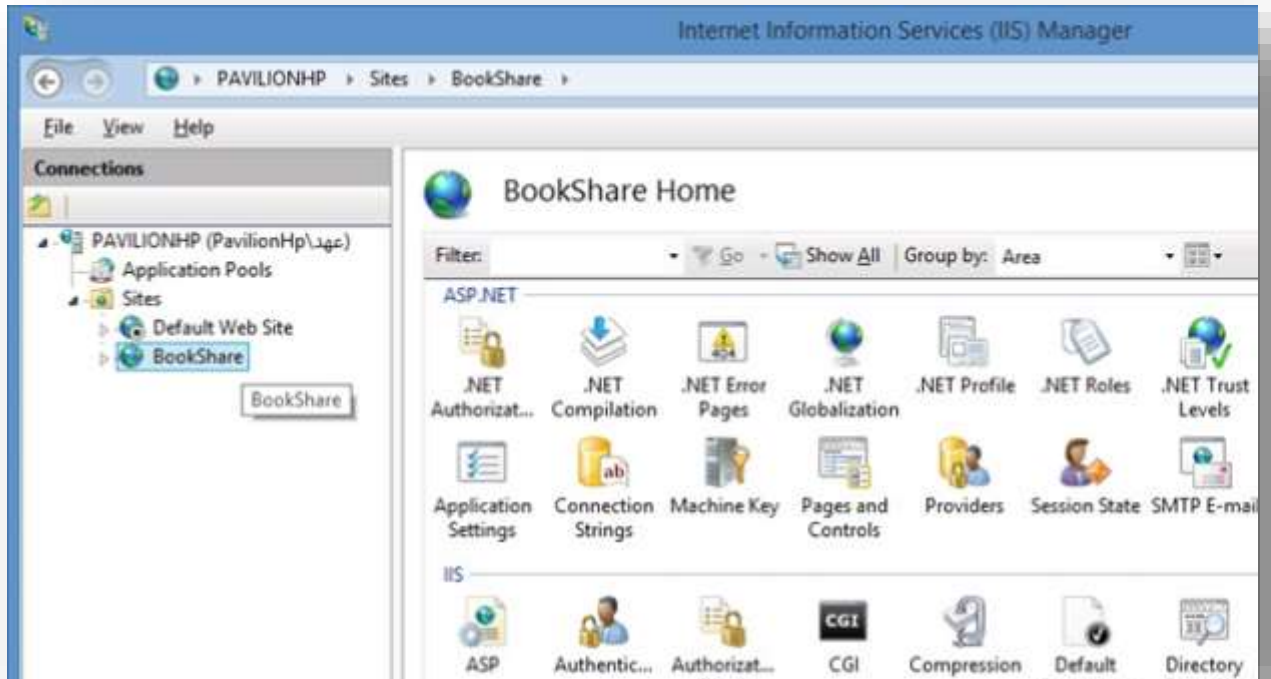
Internet Information Services (IIS) Manager

PAVILIONHP ▸ Sites ▸ BookShare ▸

File View Help

Connections

PAVILIONHP (PavilionHp\عهد)
Application Pools
Sites
Default Web Site
BookShare
BookShare

BookShare Home

Filter: Go Show All Group by: Area

ASP.NET

.NET Authorizat...
.NET Compilation
.NET Error Pages
.NET Globalization
.NET Profile
.NET Roles
.NET Trust Levels
Application Settings
Connection Strings
Machine Key
Pages and Controls
Providers
Session State
SMTP E-mai

IIS

ASP
Authentic...
Authorizat...
CGI
Compression
Default
Directory